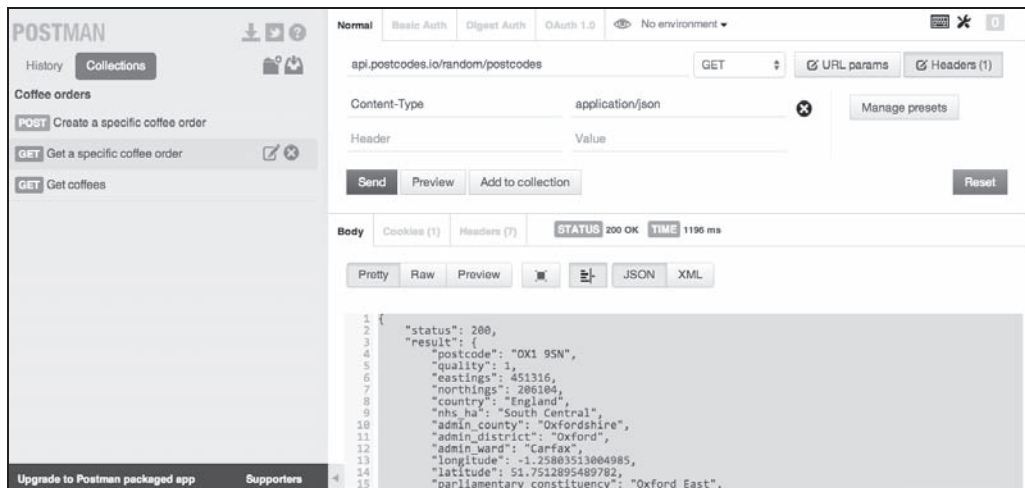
POSTMAN

History Collections

Coffee orders

POST Create a specific coffee order

GET Get a specific coffee order

GET Get coffees

Upgrade to Postman packaged app Supporters

Normal Basic Auth Digest Auth OAuth 1.0 No environment

0

api.postcodes.io/random/postcodes GET URL params Headers (1)

Content-Type application/json Manage presets

Header Value

Send Preview Add to collection Reset

Body Cookies (1) Headers (7) STATUS 200 OK TIME 1196 ms

Pretty Raw Preview JSON XML

1 {
2 "status": 200,
3 "result": {
4 "postcode": "OX1 9SN",
5 "quality": 1,
6 "eastings": 451316,
7 "northings": 206104,
8 "country": "England",
9 "nhs_ha": "South Central",
10 "admin_county": "Oxfordshire",
11 "admin_district": "Oxford",
12 "admin_ward": "Carfax",
13 "longitude": -1.25803513004985,
14 "latitude": 51.7512895489782,
15 "parliamentary_constituency": "Oxford East",